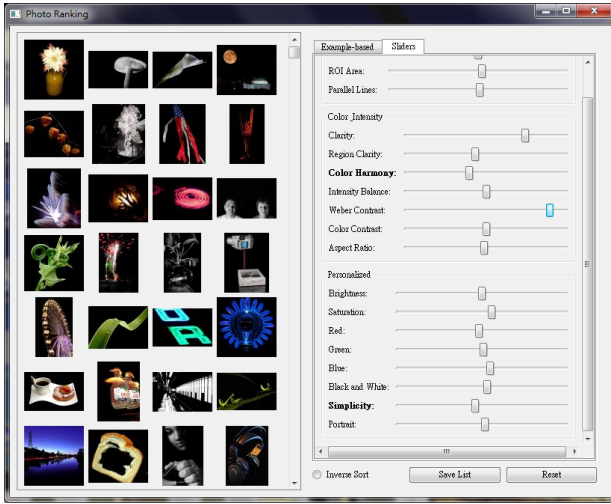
Photo Ranking

Example-based | Sliders

ROI Area:
Parallel Lines:

Color_Intensity
Clarity:
Region Clarity:
**Color Harmony:**
Intensity Balance:
Weber Contrast:
Color Contrast:
Aspect Ratio:

Personalized
Brightness:
Saturation:
Red:
Green:
Blue:
Black and White:
**Simplicity:**
Portrait:

Inverse Sort
Save List
Reset